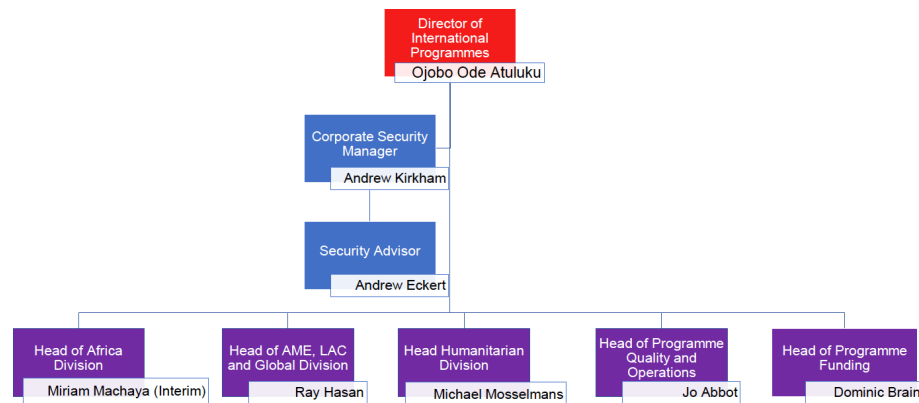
Director of International Programmes
Ojobo Ode Atuluku

Corporate Security Manager
Andrew Kirkham

Security Advisor
Andrew Eckert

Head of Africa Division
Miriam Machaya (Interim)

Head of AME, LAC and Global Division
Ray Hasan

Head Humanitarian Division
Michael Mosselmans

Head of Programme Quality and Operations
Jo Abbot

Head of Programme Funding
Dominic Brain